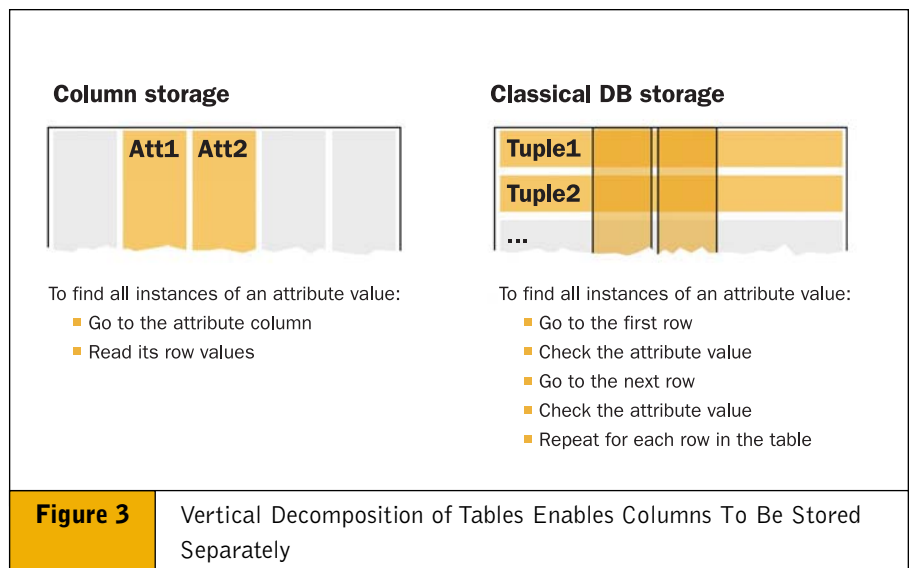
Column storage

Att1 Att2

To find all instances of an attribute value:
- Go to the attribute column
- Read its row values

Classical DB storage

Tuple1
Tuple2
...

To find all instances of an attribute value:
- Go to the first row
- Check the attribute value
- Go to the next row
- Check the attribute value
- Repeat for each row in the table

Figure 3 Vertical Decomposition of Tables Enables Columns To Be Stored Separately